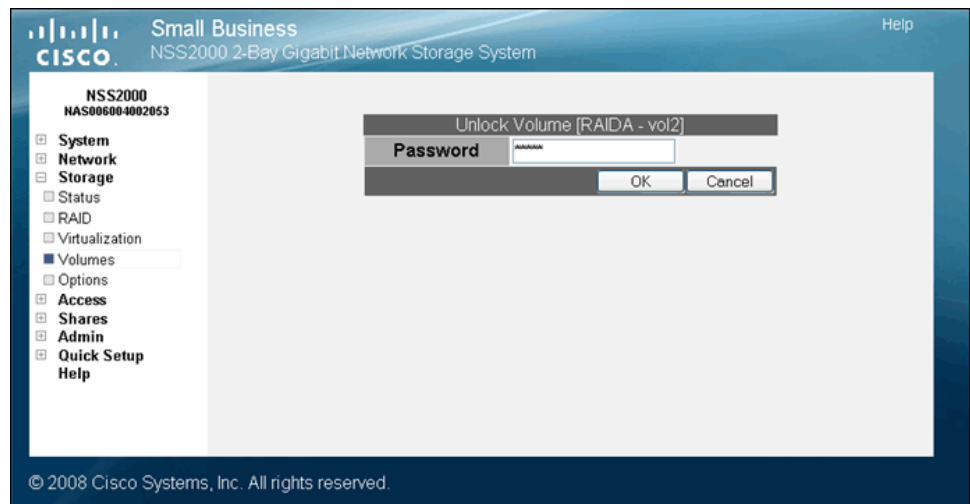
cisco. Small Business
NSS2000 2-Bay Gigabit Network Storage System

Help

NSS2000
NAS006004002053

System
Network
Storage
Status
RAID
Virtualization
Volumes
Options
Access
Shares
Admin
Quick Setup
Help

Unlock Volume [RAIDA - vol2]

| Password | ****** |
|---|---|

OK Cancel

© 2008 Cisco Systems, Inc. All rights reserved.